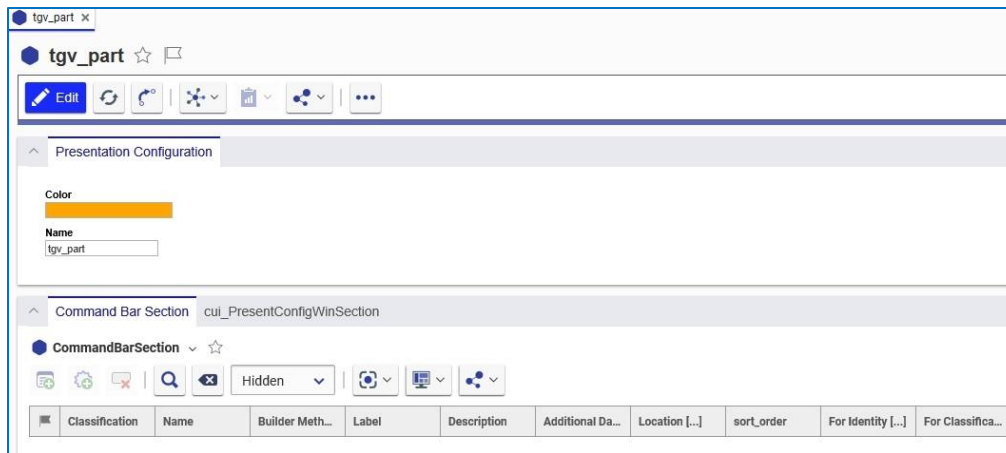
tgv_part ×

tgv_part

Edit

Presentation Configuration

Color

Name
tgv_part

Command Bar Section cui_PresentConfigWinSection

CommandBarSection

Hidden

| | Classification | Name | Builder Meth... | Label | Description | Additional Da... | Location [...] | sort_order | For Identity [...] | For Classifica... |
|---|---|---|---|---|---|---|---|---|---|---|